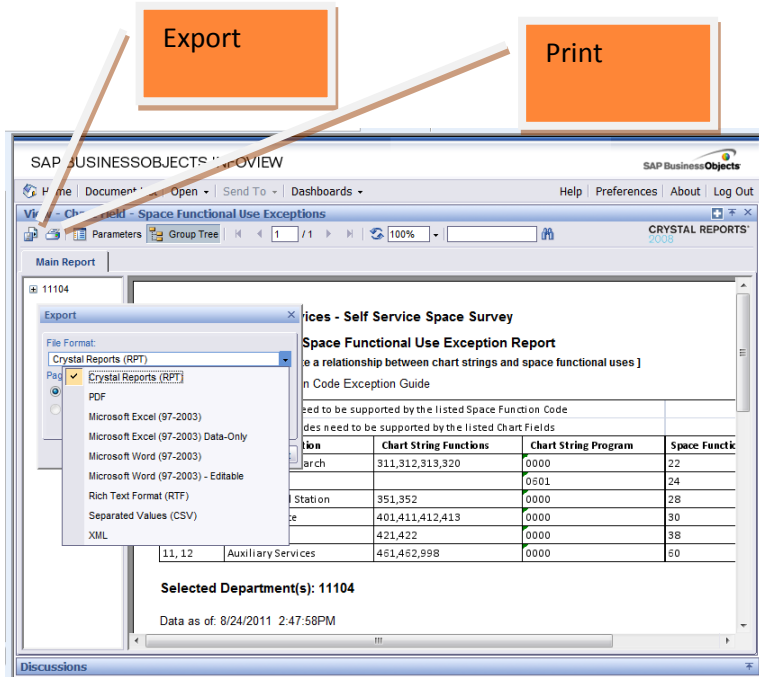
Export

Print

SAP BUSINESSOBJECTS INFOVIEW

SAP BusinessObjects

Home | Document List | Open ▾ | Send To ▾ | Dashboards ▾

Help | Preferences | About | Log Out

View - ChartField - Space Functional Use Exceptions

Parameters | Group Tree | 1 | /1 | 100%

CRYSTAL REPORTS® 2008

Main Report

11104

Export

File Format:

Crystal Reports (RPT)

Page

Crystal Reports (RPT)

PDF

Microsoft Excel (97-2003)

Microsoft Excel (97-2003) Data-Only

Microsoft Word (97-2003)

Microsoft Word (97-2003) - Editable

Rich Text Format (RTF)

Separated Values (CSV)

XML

vices - Self Service Space Survey

Space Functional Use Exception Report

e a relationship between chart strings and space functional uses ]

n Code Exception Guide

eed to be supported by the listed Space Function Code

des need to be supported by the listed Chart Fields

| tion | Chart String Functions | Chart String Program | Space Functi |
|---|---|---|---|
| arch | 311,312,313,320 | 0000 | 22 |
| | | 0601 | 24 |
| d Station | 351,352 | 0000 | 28 |
| e | 401,411,412,413 | 0000 | 30 |
| | 421,422 | 0000 | 38 |
| 11, 12 Auxiliary Services | 461,462,998 | 0000 | 60 |

Selected Department(s): 11104

Data as of: 8/24/2011 2:47:58PM

Discussions